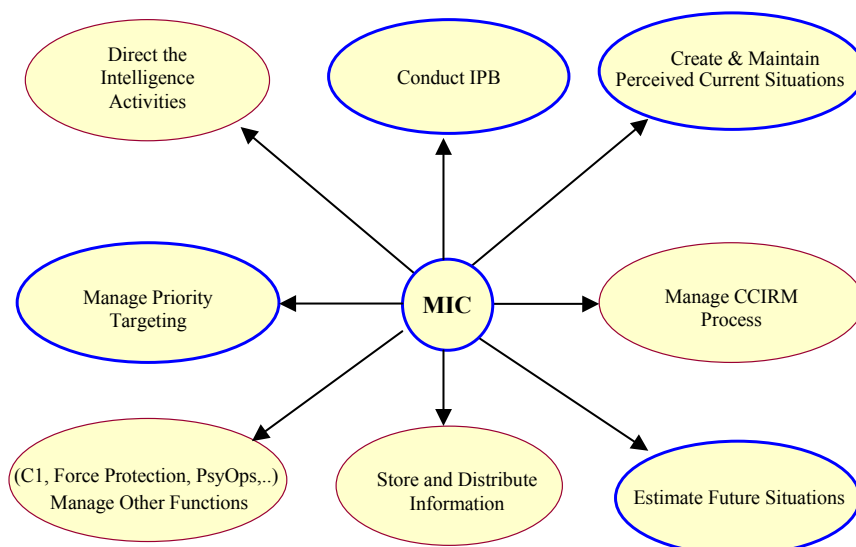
Direct the Intelligence Activities

Conduct IPB

Create & Maintain Perceived Current Situations

Manage Priority Targeting

MIC

Manage CCIRM Process

(C1, Force Protection, PsyOps,..) Manage Other Functions

Store and Distribute Information

Estimate Future Situations